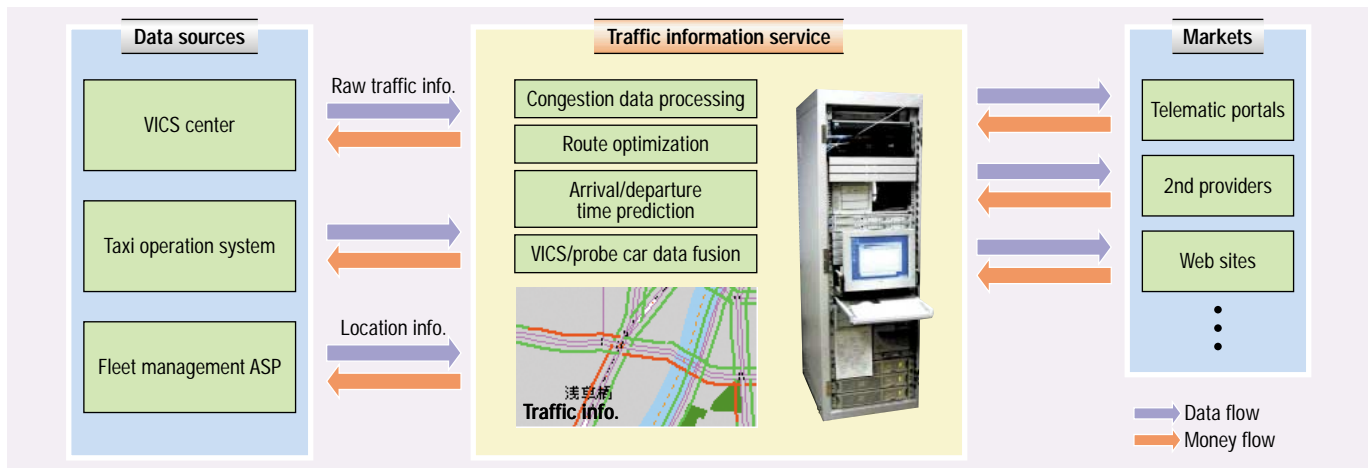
Data sources

VICS center

Taxi operation system

Fleet management ASP

Raw traffic info.

Location info.

Traffic information service

Congestion data processing

Route optimization

Arrival/departure time prediction

VICS/probe car data fusion

浅草橋

Traffic info.

Markets

Telematic portals

2nd providers

Web sites

Data flow

Money flow